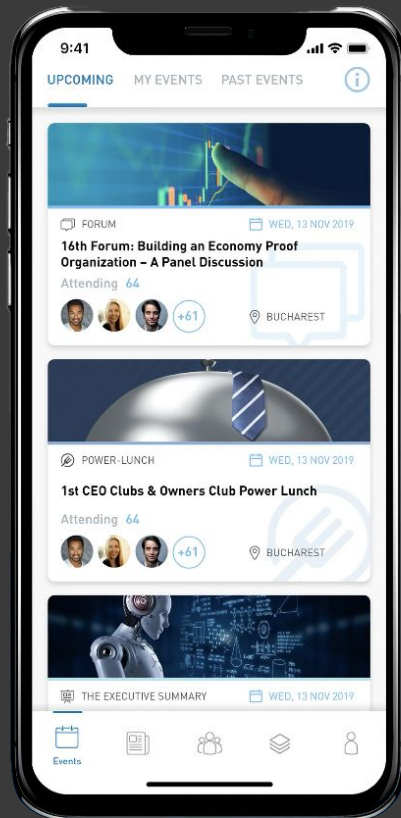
9:41

UPCOMING MY EVENTS PAST EVENTS

FORUM WED, 13 NOV 2019

16th Forum: Building an Economy Proof Organization – A Panel Discussion

Attending 64

+61 BUCHAREST

POWER-LUNCH WED, 13 NOV 2019

1st CEO Clubs & Owners Club Power Lunch

Attending 64

+61 BUCHAREST

THE EXECUTIVE SUMMARY WED, 13 NOV 2019

Events